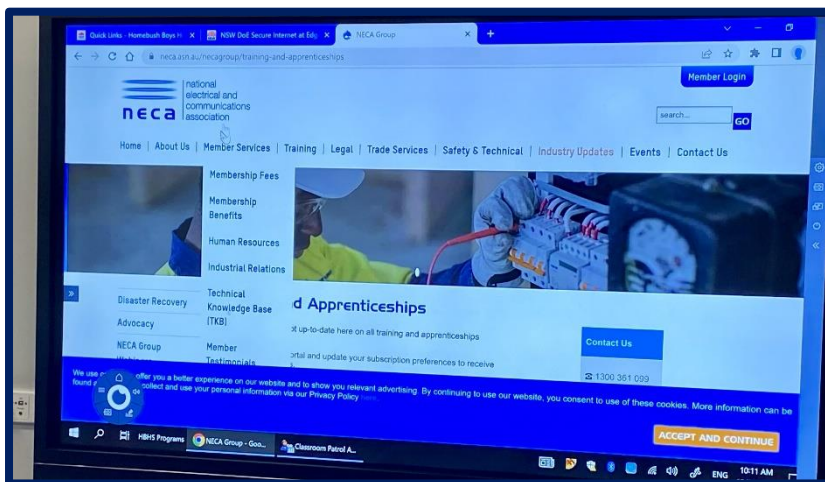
Quick Links - Homebush Boys H ×
NSW DoE Secure Internet at Edg ×
NECA Group ×
neca.asn.au/necagroup/training-and-apprenticeships

Member Login

neca national electrical and communications association

search...
GO

Home | About Us | Member Services | Training | Legal | Trade Services | Safety & Technical | Industry Updates | Events | Contact Us

Membership Fees
Membership Benefits
Human Resources
Industrial Relations
Technical Knowledge Base (TKB)
Member Testimonials

Disaster Recovery
Advocacy
NECA Group

d Apprenticeships

t up-to-date here on all training and apprenticeships

ortal and update your subscription preferences to receive

Contact Us

1300 361 099

We use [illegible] offer you a better experience on our website and to show you relevant advertising. By continuing to use our website, you consent to use of these cookies. More information can be found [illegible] collect and use your personal information via our Privacy Policy here.

ACCEPT AND CONTINUE

HBHS Programs
NECA Group - Goo...
Classroom Patrol A...
ENG
10:11 AM